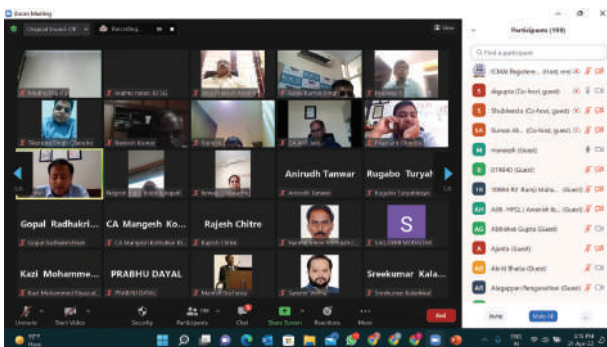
Zoom Meeting

Recording...

View

Anirudh Tanwar

Rugabo Turyah

Anirudh Tanwar

Gopal Radhakri...

CA Mangesh Ko...

Rajesh Chitre

S

Kazi Mohamme...

PRABHU DAYAL

Sreekumar Kala...

Unmute

Start Video

Security

Participants

Chat

Share Screen

Reactions

More

End

Participants (199)

Find a participant

ICMAI Registere... (Host, me)

sbgupta (Co-host, guest)

Shubhendu (Co-host, guest)

Suman Ab... (Co-host, guest)

mmmajdi (Guest)

OTRI40 (Guest)

Abhishek Gupta (Guest)

Ajanta (Guest)

Akhil Bhatia (Guest)

Alagappan Perganathan (Guest)

Invite

Mute All

21-Apr-22